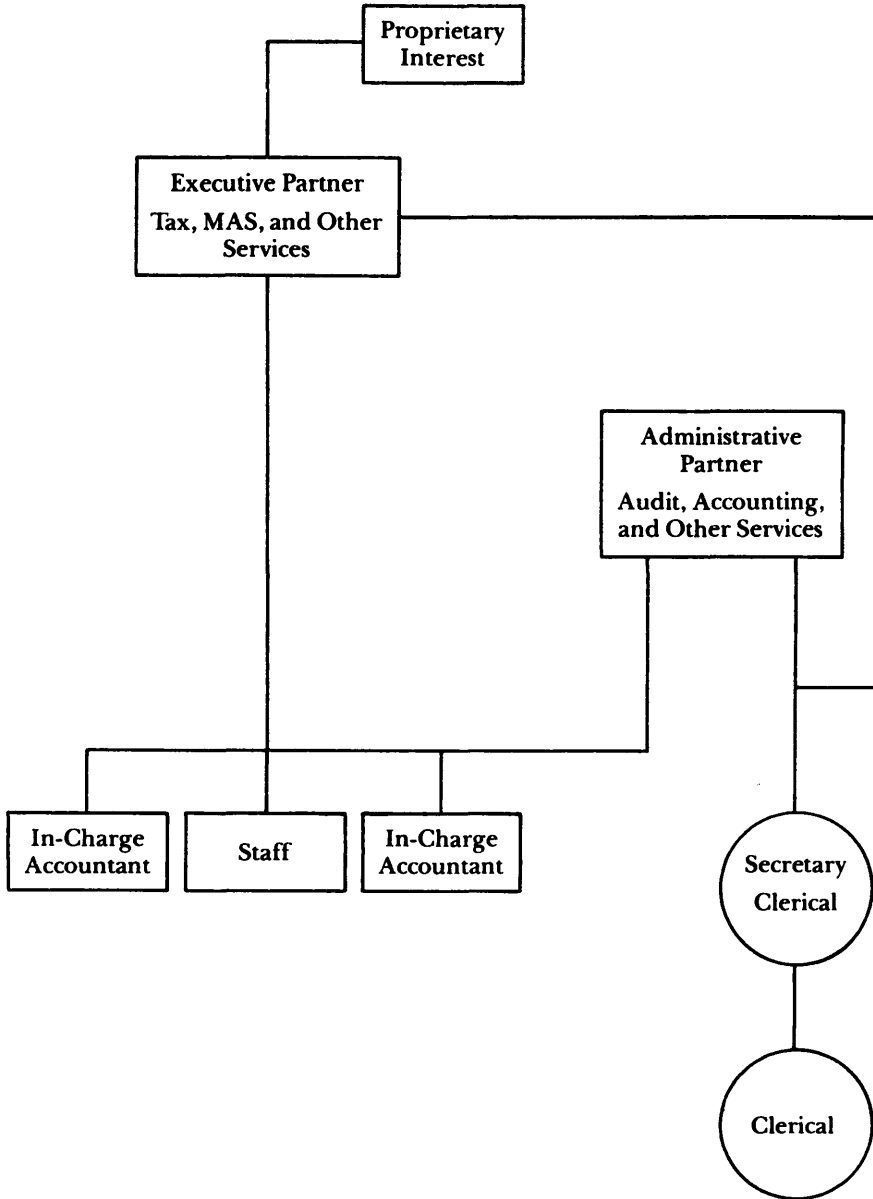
Proprietary Interest

Executive Partner
Tax, MAS, and Other Services

Administrative Partner
Audit, Accounting, and Other Services

In-Charge Accountant

Staff

In-Charge Accountant

Secretary
Clerical

Clerical